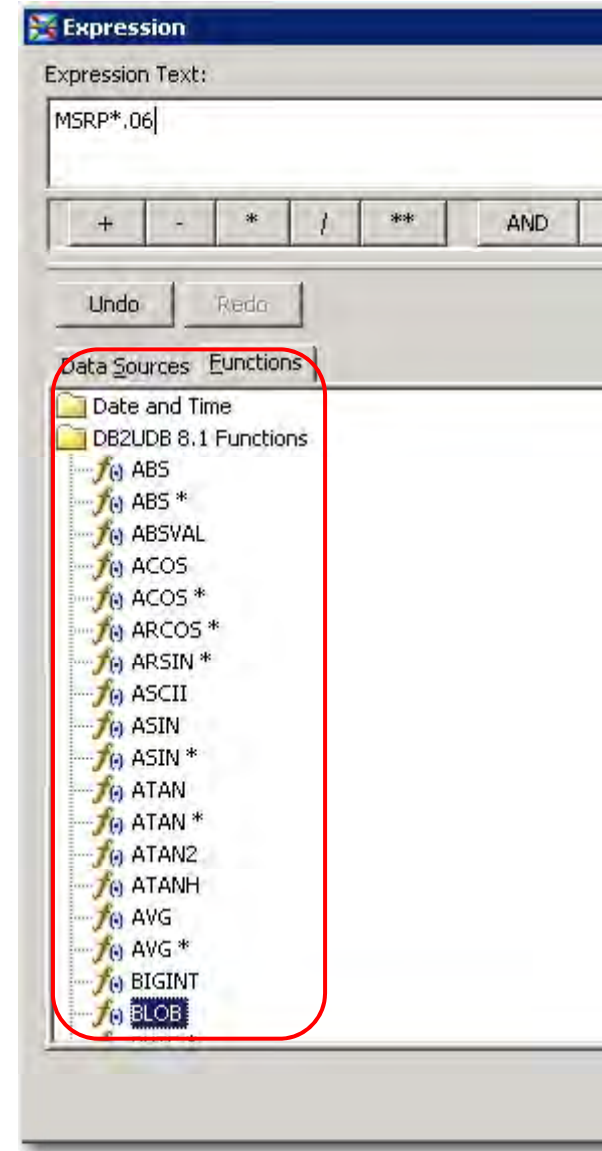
Expression

Expression Text:

MSRP*.06

+ - * / ** AND

Undo Redo

Data Sources Functions

Date and Time
DB2UDB 8.1 Functions
ABS
ABS *
ABSVAL
ACOS
ACOS *
ARCOS *
ARSIN *
ASCII
ASIN
ASIN *
ATAN
ATAN *
ATAN2
ATANH
AVG
AVG *
BIGINT
BLOB